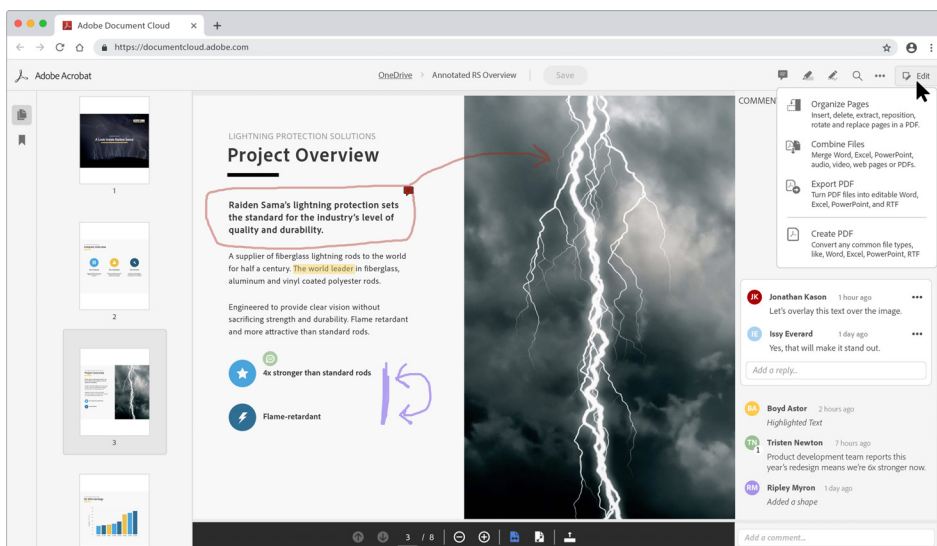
Adobe Document Cloud × +

https://documentcloud.adobe.com

Adobe Acrobat

OneDrive > Annotated RS Overview Save

Edit

COMMEN

Organize Pages
Insert, delete, extract, reposition, rotate and replace pages in a PDF.

Combine Files
Merge Word, Excel, PowerPoint, audio, video, web pages or PDFs.

Export PDF
Turn PDF files into editable Word, Excel, PowerPoint, and RTF

Create PDF
Convert any common file types, like, Word, Excel, PowerPoint, RTF

1

2

3

LIGHTNING PROTECTION SOLUTIONS

Project Overview

Raiden Sama's lightning protection sets the standard for the industry's level of quality and durability.

A supplier of fiberglass lightning rods to the world for half a century. The world leader in fiberglass, aluminum and vinyl coated polyester rods.

Engineered to provide clear vision without sacrificing strength and durability. Flame retardant and more attractive than standard rods.

4x stronger than standard rods

Flame-retardant

JK Jonathan Kason 1 hour ago
Let's overlay this text over the image.

IE Issy Everard 1 day ago
Yes, that will make it stand out.

Add a reply...

BA Boyd Astor 2 hours ago
Highlighted Text

TN Tristen Newton 7 hours ago
1
Product development team reports this year's redesign means we're 6x stronger now.

RM Ripley Myron 1 day ago
Added a shape

3 / 8

Add a comment...